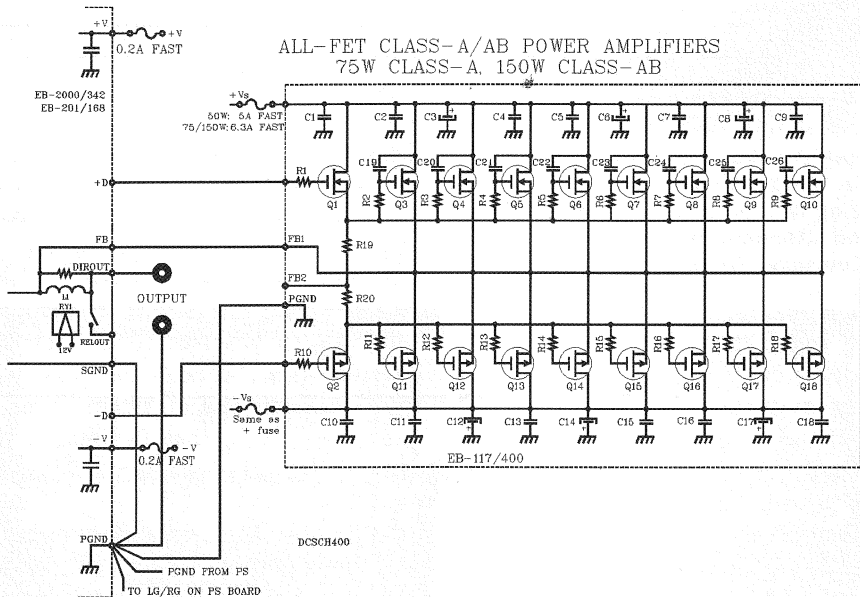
ALL-FET CLASS-A/AB POWER AMPLIFIERS
75W CLASS-A, 150W CLASS-AB

+V
+V
0.2A FAST

EB-2000/342
EB-201/168

+Vs
50W: 5A FAST
75/150W: 6.3A FAST

C1 C2 C3 C4 C5 C6 C7 C8 C9

+D
R1
Q1
C19 C20 C21 C22 C23 C24 C25 C26
R2 Q3 R3 Q4 R4 Q5 R5 Q6 R6 Q7 R7 Q8 R8 Q9 R9 Q10

FB
FB1
R19
DIROUT
L1
RY1
12V
RELOUT
OUTPUT
FB2
PGND
R20

R11 R12 R13 R14 R15 R16 R17 R18
R10
SGND
Q2 Q11 Q12 Q13 Q14 Q15 Q16 Q17 Q18

-D
-Vs
Same as
+ fuse
C10 C11 C12 C13 C14 C15 C16 C17 C18

-V
-V
0.2A FAST
EB-117/400

DCSCH400

PGND
PGND FROM PS
TO LG/RG ON PS BOARD